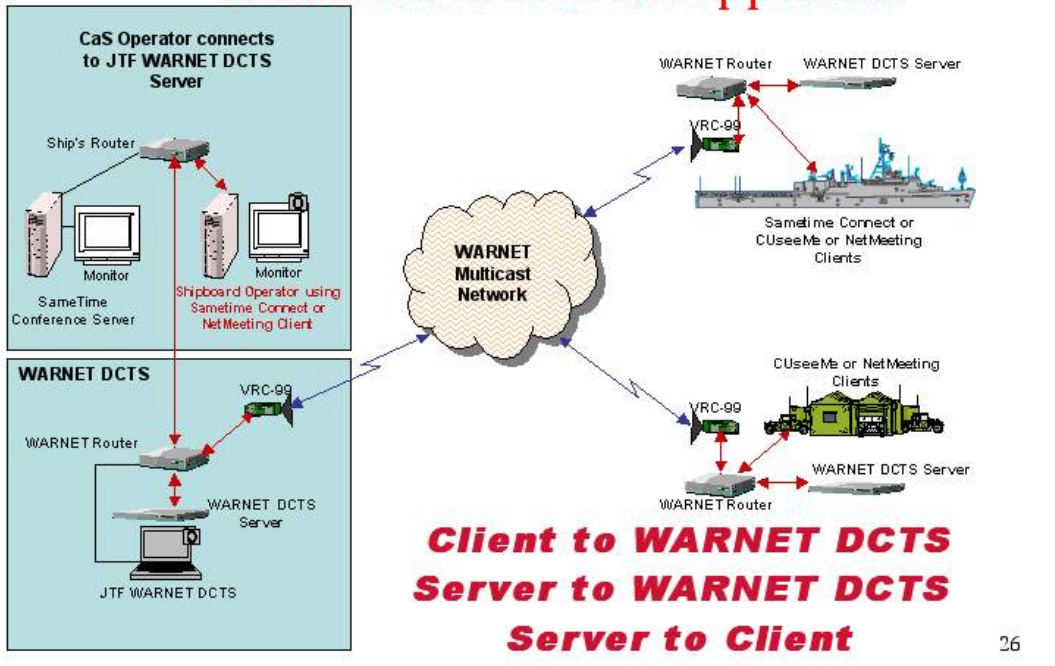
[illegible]

CaS Operator connects to JTF WARNET DCTS Server

Ship's Router

Monitor

Monitor

SameTime Conference Server

Shipboard Operator using Sametime Connect or NetMeeting Client

WARNET DCTS

VRC-99

WARNET Router

WARNET DCTS Server

JTF WARNET DCTS

WARNET Multicast Network

WARNET Router

WARNET DCTS Server

VRC-99

Sametime Connect or CUseeMe or NetMeeting Clients

CUseeMe or NetMeeting Clients

VRC-99

WARNET DCTS Server

WARNET Router

Client to WARNET DCTS Server to WARNET DCTS Server to Client

26